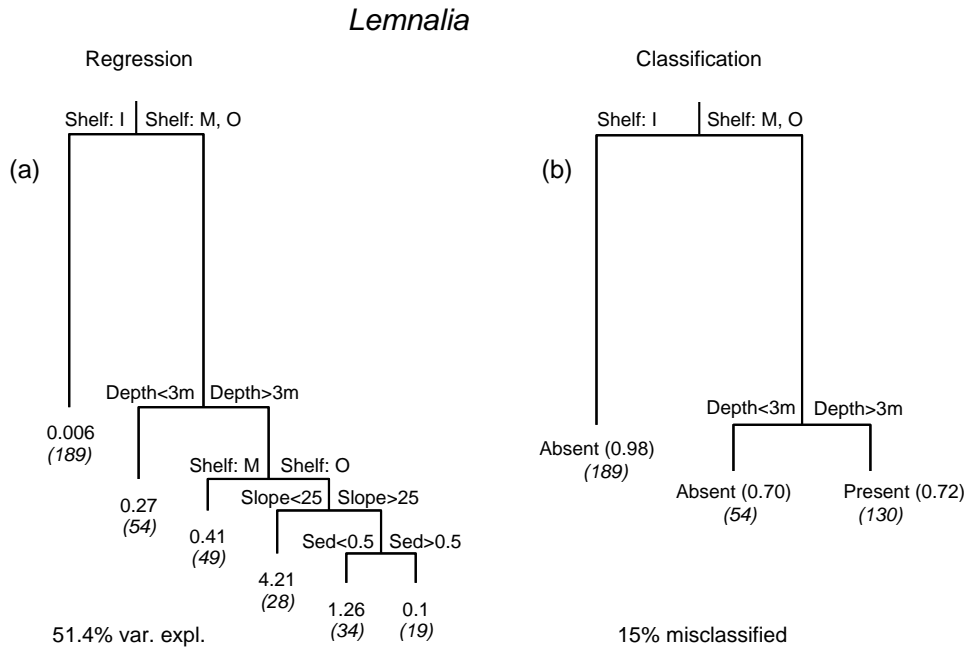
Lemnalia

Regression

(a)

Shelf: I

Shelf: M, O

Depth<3m

Depth>3m

0.006
(189)

0.27
(54)

Shelf: M

Shelf: O

0.41
(49)

Slope<25

Slope>25

4.21
(28)

Sed<0.5

Sed>0.5

1.26
(34)

0.1
(19)

51.4% var. expl.

Classification

(b)

Shelf: I

Shelf: M, O

Depth<3m

Depth>3m

Absent (0.98)
(189)

Absent (0.70)
(54)

Present (0.72)
(130)

15% misclassified